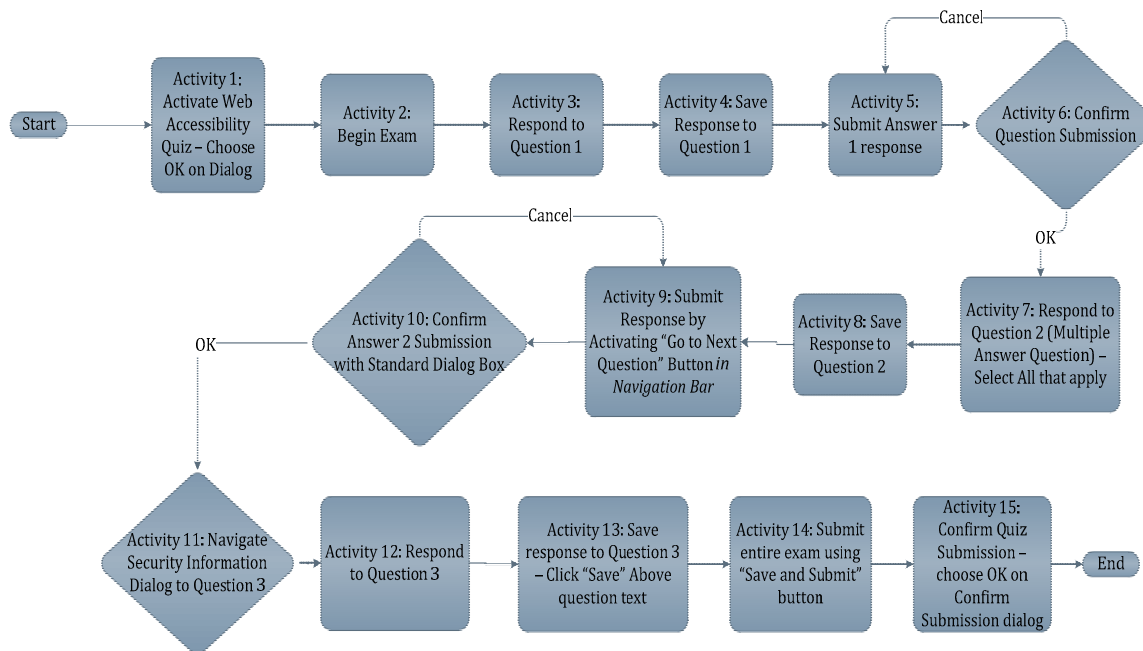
Cancel

Start

Activity 1: Activate Web Accessibility Quiz – Choose OK on Dialog

Activity 2: Begin Exam

Activity 3: Respond to Question 1

Activity 4: Save Response to Question 1

Activity 5: Submit Answer 1 response

Activity 6: Confirm Question Submission

OK

Cancel

Activity 7: Respond to Question 2 (Multiple Answer Question) – Select All that apply

Activity 8: Save Response to Question 2

Activity 9: Submit Response by Activating "Go to Next Question" Button *in Navigation Bar*

Activity 10: Confirm Answer 2 Submission with Standard Dialog Box

OK

Activity 11: Navigate Security Information Dialog to Question 3

Activity 12: Respond to Question 3

Activity 13: Save response to Question 3 – Click "Save" Above question text

Activity 14: Submit entire exam using "Save and Submit" button

Activity 15: Confirm Quiz Submission – choose OK on Confirm Submission dialog

End